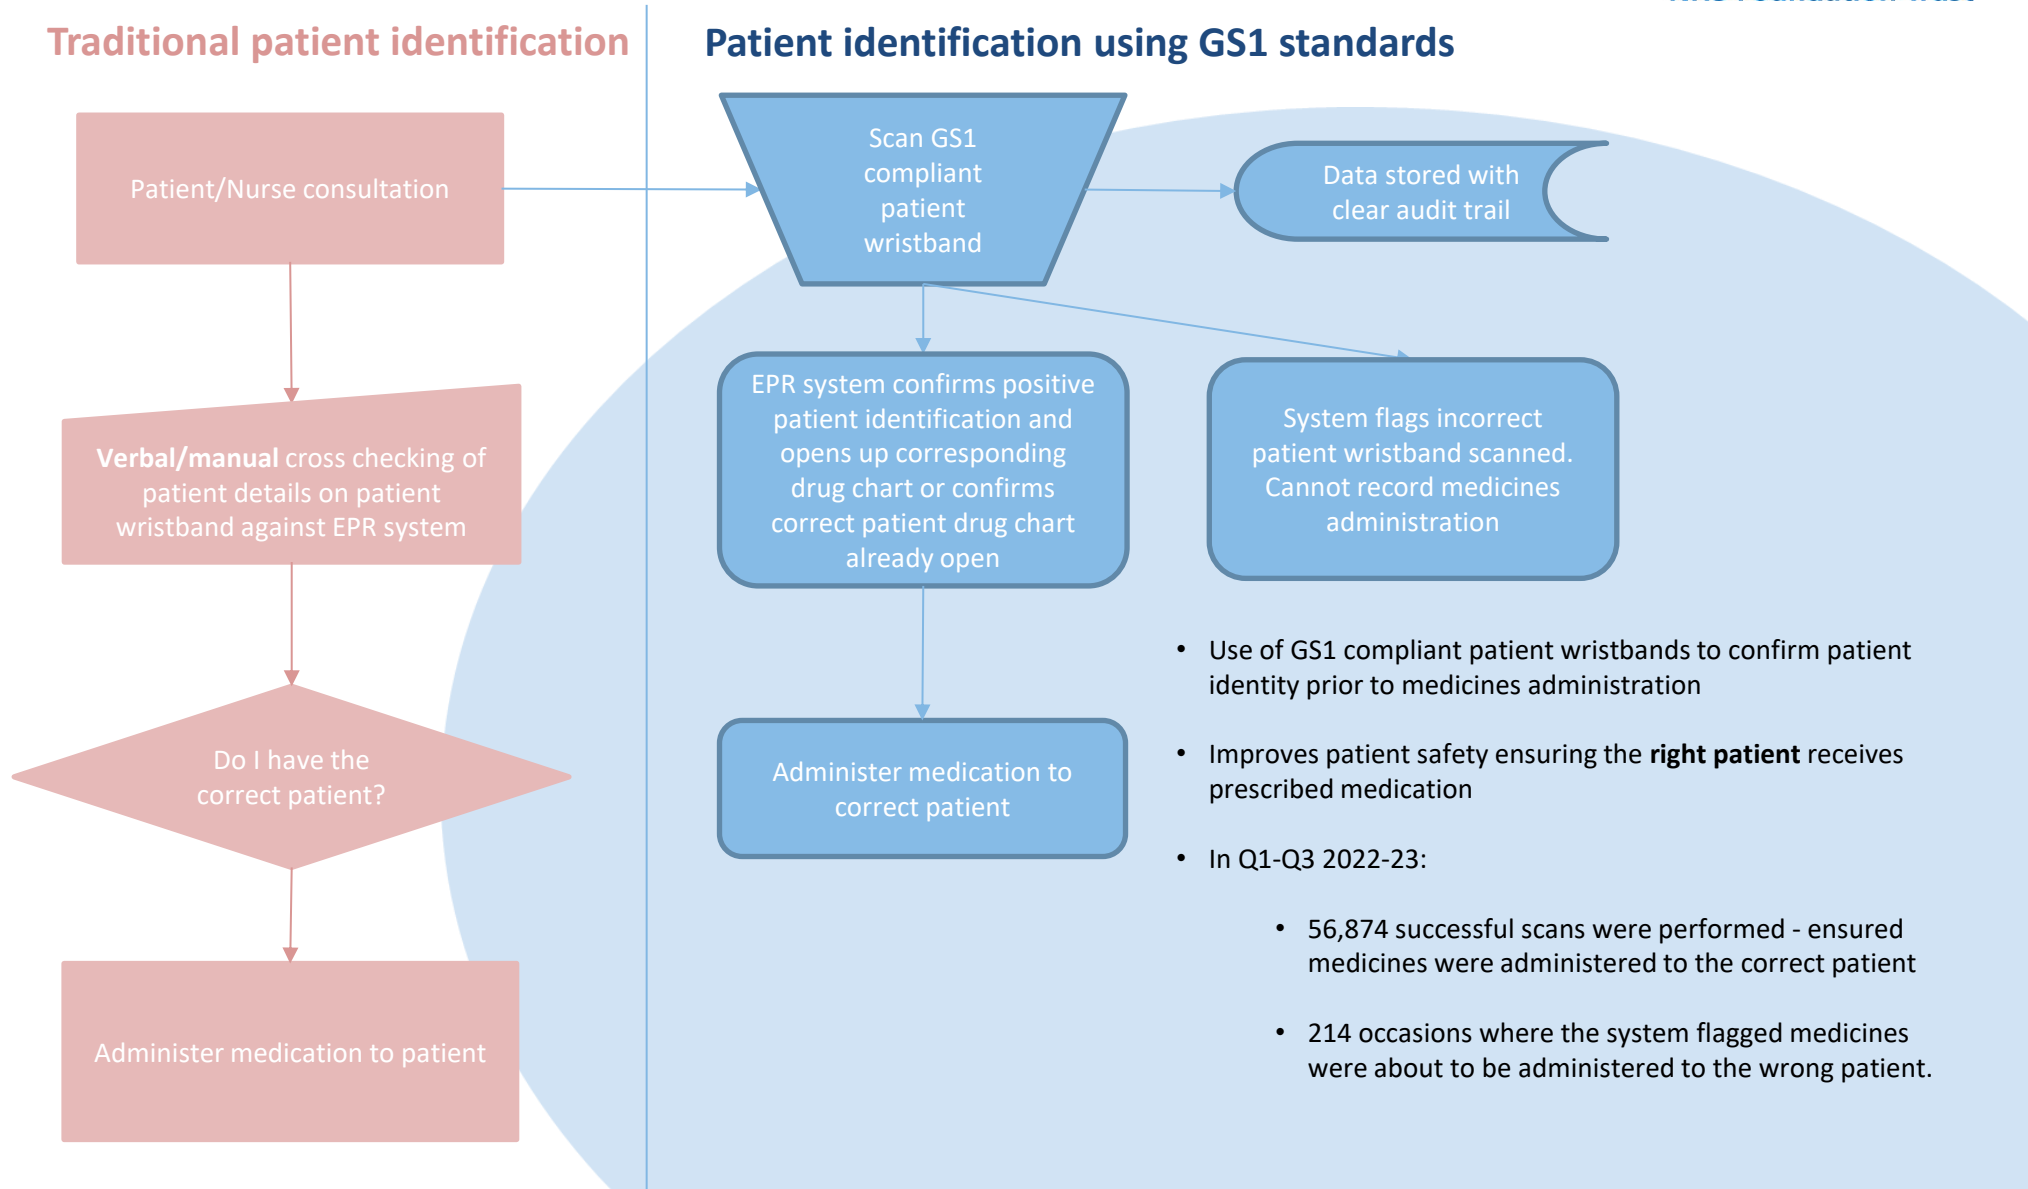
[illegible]

Traditional patient identification

Patient/Nurse consultation

**Verbal/manual** cross checking of patient details on patient wristband against EPR system

Do I have the correct patient?

Administer medication to patient

Patient identification using GS1 standards

Scan GS1 compliant patient wristband

Data stored with clear audit trail

EPR system confirms positive patient identification and opens up corresponding drug chart or confirms correct patient drug chart already open

System flags incorrect patient wristband scanned. Cannot record medicines administration

Administer medication to correct patient

- Use of GS1 compliant patient wristbands to confirm patient identity prior to medicines administration
- Improves patient safety ensuring the **right patient** receives prescribed medication
- In Q1-Q3 2022-23:
    - 56,874 successful scans were performed - ensured medicines were administered to the correct patient
    - 214 occasions where the system flagged medicines were about to be administered to the wrong patient.